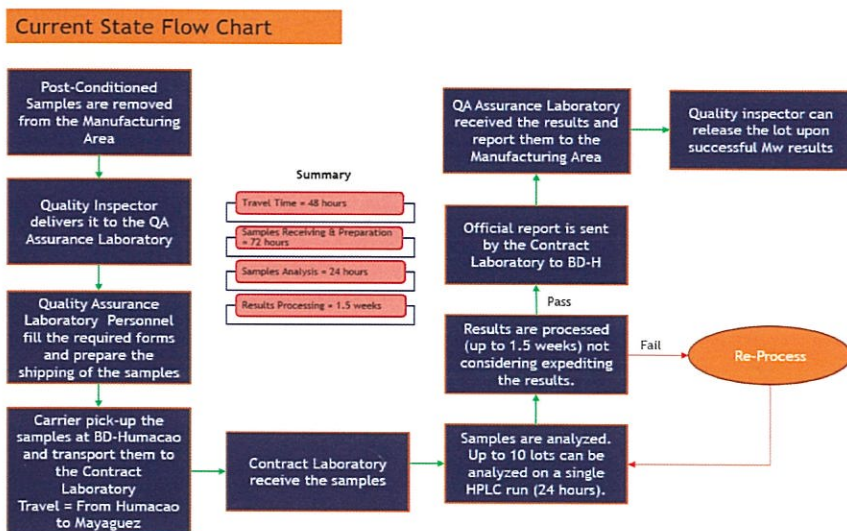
Current State Flow Chart

Post-Conditioned Samples are removed from the Manufacturing Area

Quality Inspector delivers it to the QA Assurance Laboratory

Quality Assurance Laboratory Personnel fill the required forms and prepare the shipping of the samples

Carrier pick-up the samples at BD-Humacao and transport them to the Contract Laboratory Travel = From Humacao to Mayaguez

Summary

Travel Time = 48 hours

Samples Receiving & Preparation = 72 hours

Samples Analysis = 24 hours

Results Processing = 1.5 weeks

Contract Laboratory receive the samples

Samples are analyzed. Up to 10 lots can be analyzed on a single HPLC run (24 hours).

Results are processed (up to 1.5 weeks) not considering expediting the results.

Fail

Re-Process

Pass

Official report is sent by the Contract Laboratory to BD-H

QA Assurance Laboratory received the results and report them to the Manufacturing Area

Quality inspector can release the lot upon successful Mw results